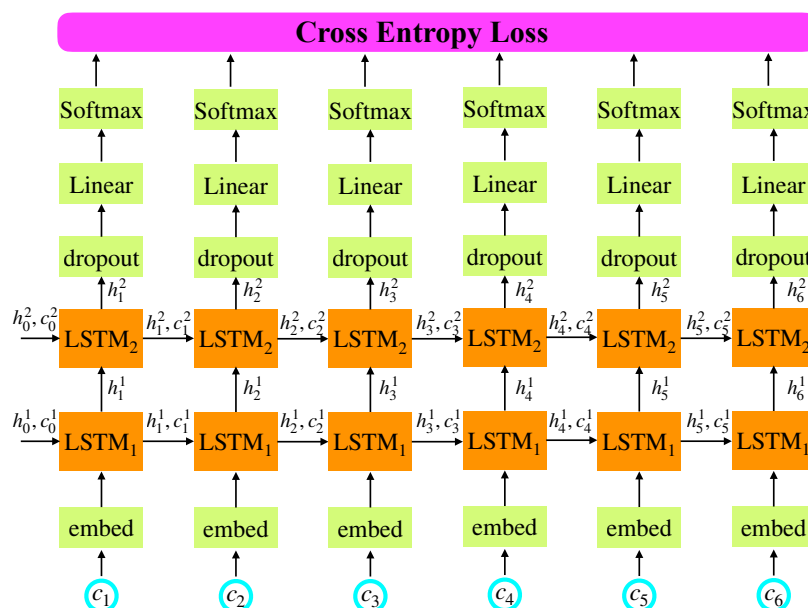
Cross Entropy Loss

Softmax Softmax Softmax Softmax Softmax Softmax

Linear Linear Linear Linear Linear Linear

dropout dropout dropout dropout dropout dropout

$h_1^2$ $h_2^2$ $h_3^2$ $h_4^2$ $h_5^2$ $h_6^2$

$h_0^2, c_0^2$ LSTM$_2$ $h_1^2, c_1^2$ LSTM$_2$ $h_2^2, c_2^2$ LSTM$_2$ $h_3^2, c_3^2$ LSTM$_2$ $h_4^2, c_4^2$ LSTM$_2$ $h_5^2, c_5^2$ LSTM$_2$

$h_1^1$ $h_2^1$ $h_3^1$ $h_4^1$ $h_5^1$ $h_6^1$

$h_0^1, c_0^1$ LSTM$_1$ $h_1^1, c_1^1$ LSTM$_1$ $h_2^1, c_2^1$ LSTM$_1$ $h_3^1, c_3^1$ LSTM$_1$ $h_4^1, c_4^1$ LSTM$_1$ $h_5^1, c_5^1$ LSTM$_1$

embed embed embed embed embed embed

$c_1$ $c_2$ $c_3$ $c_4$ $c_5$ $c_6$